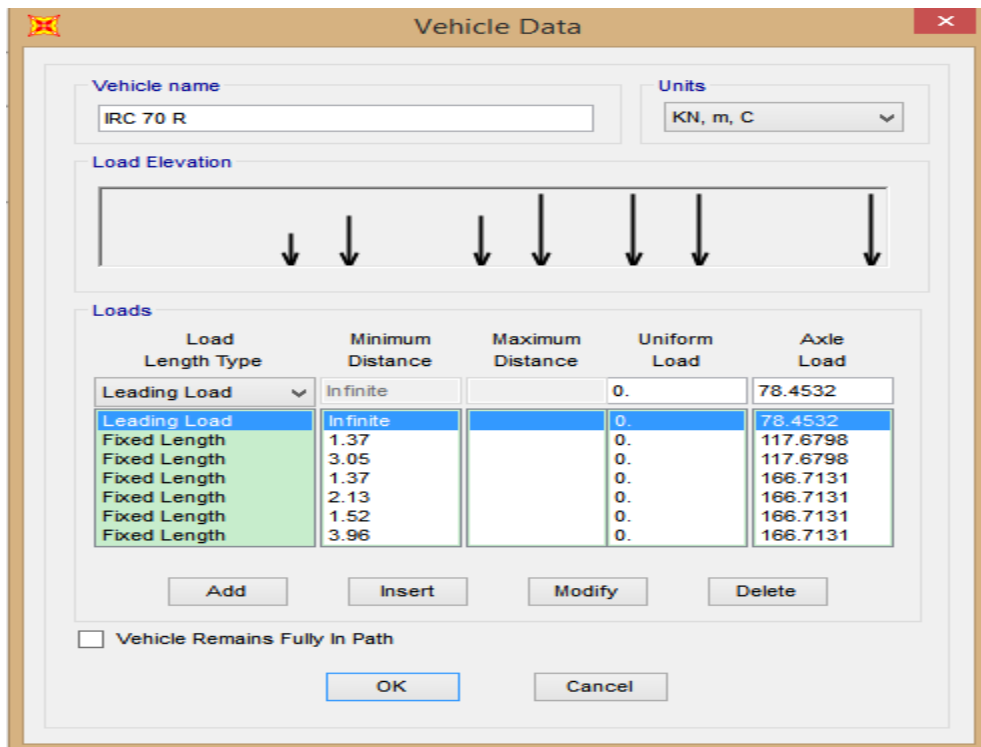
Vehicle Data

Vehicle name
IRC 70 R

Units
KN, m, C

Load Elevation

Loads

| Load Length Type | Minimum Distance | Maximum Distance | Uniform Load | Axle Load |
|---|---|---|---|---|
| Leading Load | Infinite | | 0. | 78.4532 |
| Leading Load | Infinite | | 0. | 78.4532 |
| Fixed Length | 1.37 | | 0. | 117.6798 |
| Fixed Length | 3.05 | | 0. | 117.6798 |
| Fixed Length | 1.37 | | 0. | 166.7131 |
| Fixed Length | 2.13 | | 0. | 166.7131 |
| Fixed Length | 1.52 | | 0. | 166.7131 |
| Fixed Length | 3.96 | | 0. | 166.7131 |

Add Insert Modify Delete

Vehicle Remains Fully In Path

OK Cancel